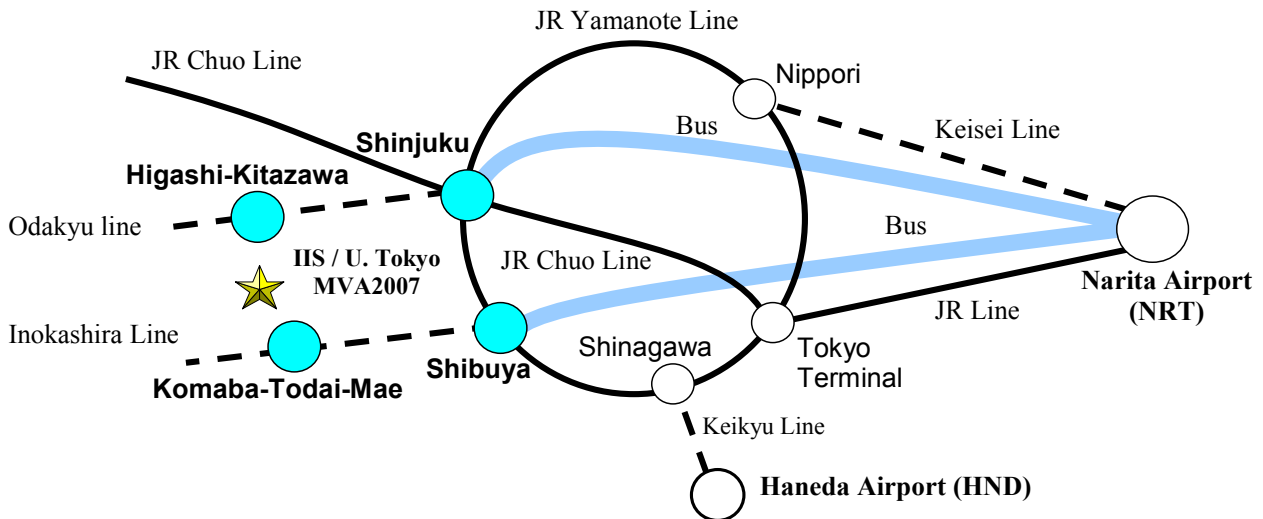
JR Yamanote Line

JR Chuo Line

Nippori

Bus

Keisei Line

Shinjuku

Higashi-Kitazawa

Odakyu line

Bus

IIS / U. Tokyo
MVA2007

JR Chuo Line

Narita Airport
(NRT)

JR Line

Inokashira Line

Shinagawa

Tokyo
Terminal

Shibuya

Komaba-Todai-Mae

Keikyu Line

Haneda Airport (HND)